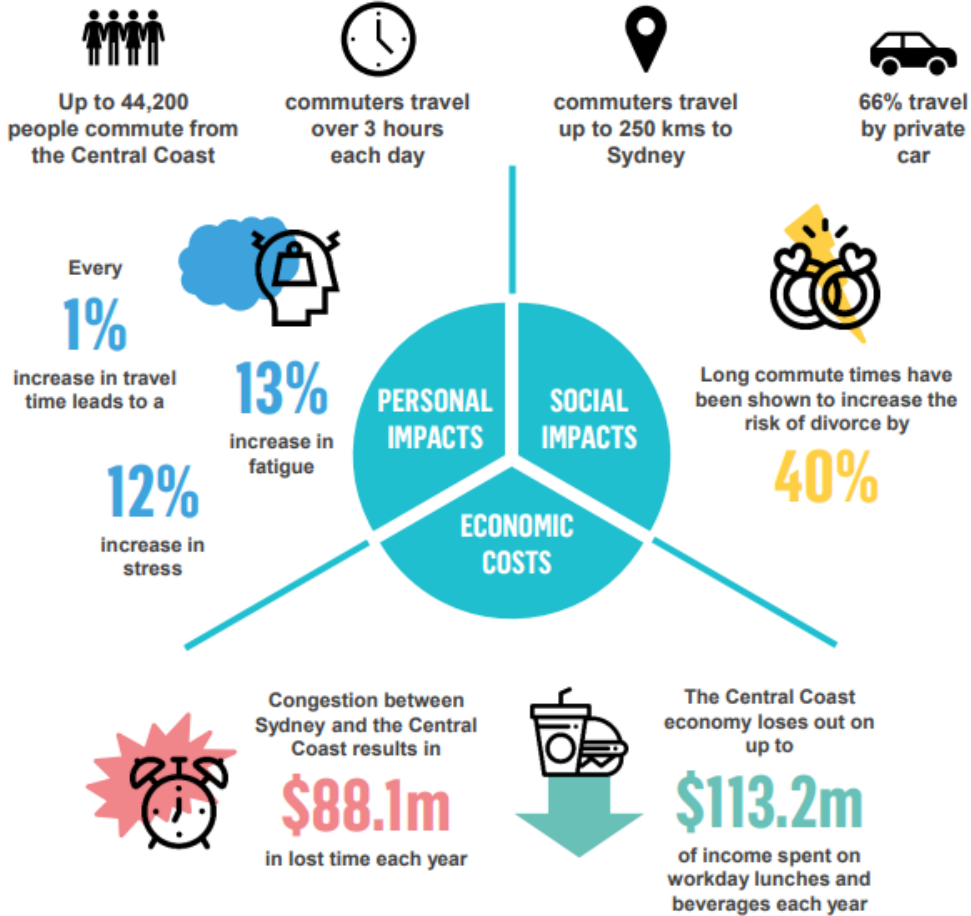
Up to 44,200 people commute from the Central Coast

commuters travel over 3 hours each day

commuters travel up to 250 kms to Sydney

66% travel by private car

Every

1%

increase in travel time leads to a

13%

increase in fatigue

12%

increase in stress

PERSONAL IMPACTS

SOCIAL IMPACTS

ECONOMIC COSTS

Long commute times have been shown to increase the risk of divorce by

40%

Congestion between Sydney and the Central Coast results in

$88.1m

in lost time each year

The Central Coast economy loses out on up to

$113.2m

of income spent on workday lunches and beverages each year